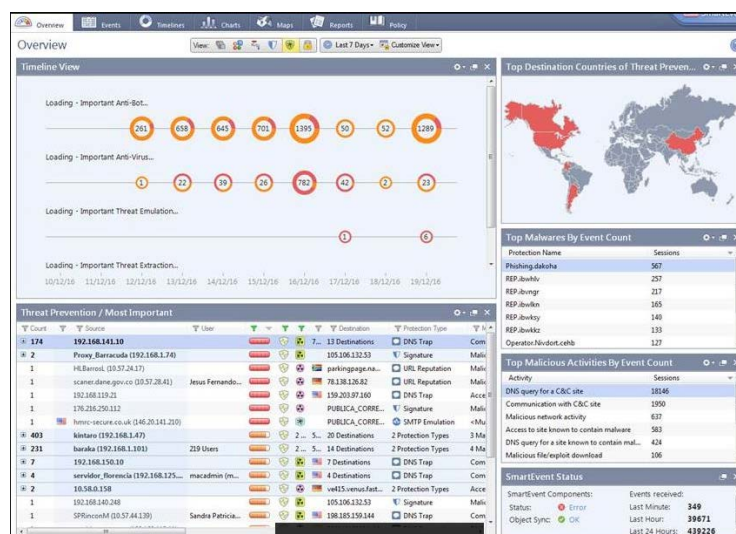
Overview | Events | Timelines | Charts | Maps | Reports | Policy

Overview

View: | Last 7 Days | Customize View

Timeline View

Loading - Important Anti-Bot...

261 658 645 701 1395 50 52 1289

Loading - Important Anti-Virus...

1 22 39 26 782 42 2 23

Loading - Important Threat Emulation...

1 6

Loading - Important Threat Extraction...

10/12/16 11/12/16 12/12/16 13/12/16 14/12/16 15/12/16 16/12/16 17/12/16 18/12/16 19/12/16

Top Destination Countries of Threat Preven...

Top Malwares By Event Count

| Protection Name | Sessions |
|---|---|
| Phishing.dakoha | 567 |
| REP.ibwhlv | 257 |
| REP.ibvngr | 217 |
| REP.ibwlkn | 165 |
| REP.ibwksy | 140 |
| REP.ibwkkz | 133 |
| Operator.Nivdort.cehb | 127 |

Top Malicious Activities By Event Count

| Activity | Sessions |
|---|---|
| DNS query for a C&C site | 18146 |
| Communication with C&C site | 1950 |
| Malicious network activity | 637 |
| Access to site known to contain malware | 583 |
| DNS query for a site known to contain mal... | 424 |
| Malicious file/exploit download | 106 |

SmartEvent Status

SmartEvent Components: | Events received:
Status: Error | Last Minute: 349
Object Sync: OK | Last Hour: 39671
Last 24 Hours: 439226

Threat Prevention / Most Important

| Count | | Source | User | | | | | Destination | Protection Type | N |
|---|---|---|---|---|---|---|---|---|---|---|
| 174 | | 192.168.141.10 | | | | | 7... | 13 Destinations | DNS Trap | Com |
| 2 | | Proxy_Barracuda (192.168.1.74) | | | | | | 105.106.132.53 | Signature | Mali |
| 1 | | HLBarrosL (10.57.24.17) | | | | | | parkingpage.na... | URL Reputation | Mali |
| 1 | | scaner.dane.gov.co (10.57.28.41) | Jesus Fernando... | | | | | 78.138.126.82 | URL Reputation | Mali |
| 1 | | 192.168.119.21 | | | | | | 159.203.97.160 | DNS Trap | Acce |
| 1 | | 176.216.250.112 | | | | | | PUBLICA_CORRE... | Signature | Mali |
| 1 | | hmrc-secure.co.uk (146.20.141.210) | | | | | | PUBLICA_CORRE... | SMTP Emulation | <Mu |
| 403 | | kintaro (192.168.1.47) | | | | 2... | 5... | 20 Destinations | 2 Protection Types | 3 Ma |
| 231 | | baraka (192.168.1.101) | 219 Users | | | 2... | 5... | 14 Destinations | 2 Protection Types | 4 Ma |
| 7 | | 192.168.150.10 | | | | | | 7 Destinations | DNS Trap | Com |
| 4 | | servidor_florencia (192.168.125... | macadmin (m... | | | | | 4 Destinations | DNS Trap | Com |
| 2 | | 10.58.0.158 | | | | | | ve415.venus.fast... | 2 Protection Types | Acce |
| 1 | | 192.168.140.248 | | | | | | 105.106.132.53 | Signature | Mali |
| 1 | | SPRinconM (10.57.44.139) | Sandra Patricia... | | | | | 198.185.159.144 | DNS Trap | Mali |